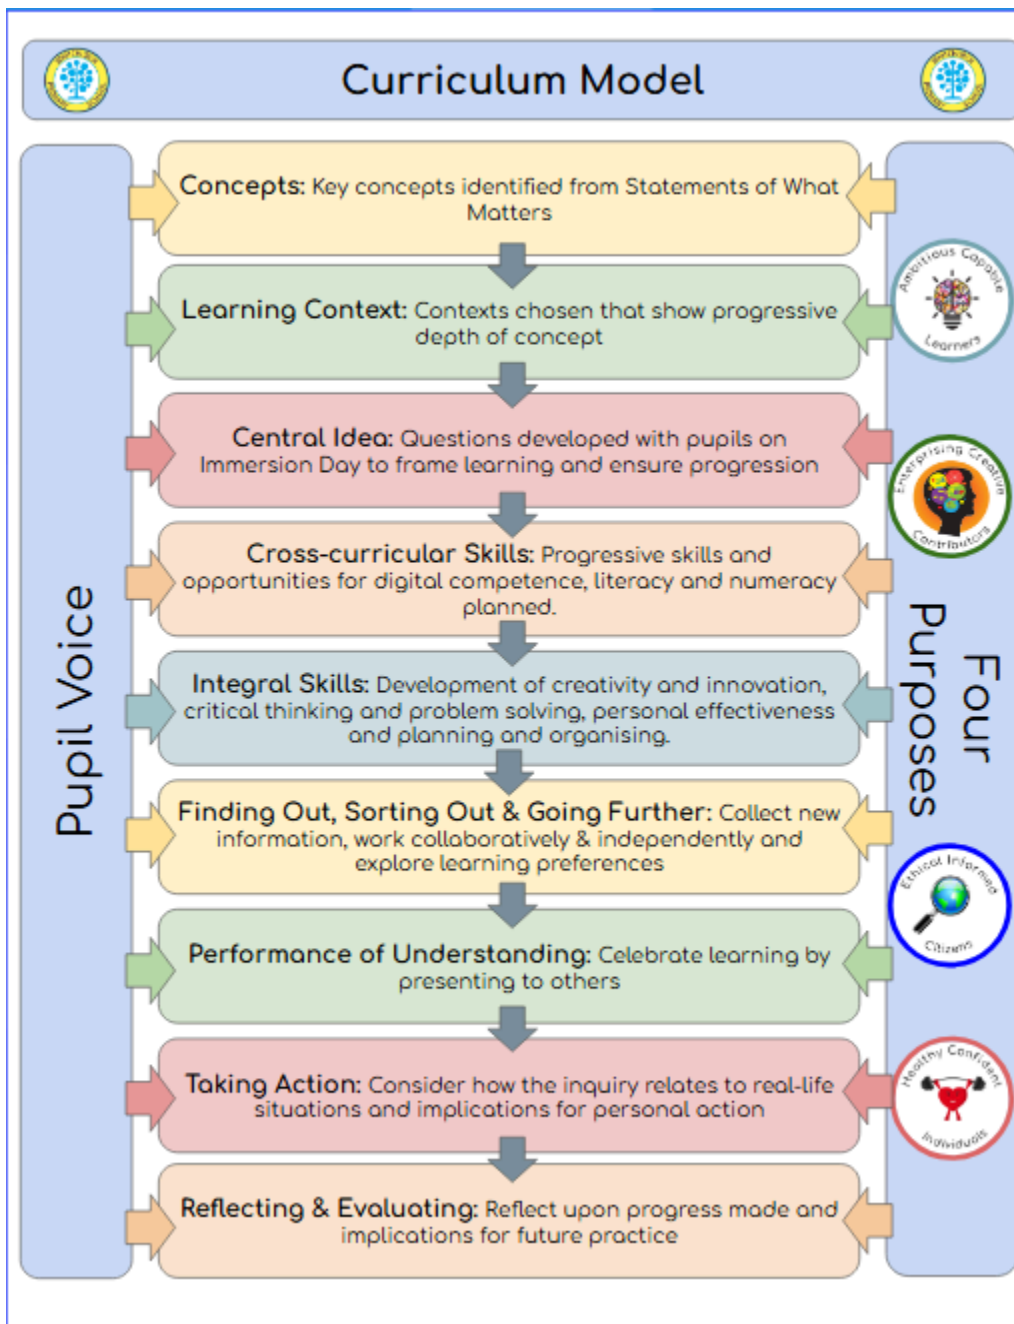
Curriculum Model

Pupil Voice

Concepts: Key concepts identified from Statements of What Matters

Learning Context: Contexts chosen that show progressive depth of concept

Central Idea: Questions developed with pupils on Immersion Day to frame learning and ensure progression

Cross-curricular Skills: Progressive skills and opportunities for digital competence, literacy and numeracy planned.

Integral Skills: Development of creativity and innovation, critical thinking and problem solving, personal effectiveness and planning and organising.

Finding Out, Sorting Out & Going Further: Collect new information, work collaboratively & independently and explore learning preferences

Performance of Understanding: Celebrate learning by presenting to others

Taking Action: Consider how the inquiry relates to real-life situations and implications for personal action

Reflecting & Evaluating: Reflect upon progress made and implications for future practice

Four Purposes

Ambitious Capable Learners

Enterprising Creative Contributors

Ethical Informed Citizens

Healthy Confident Individuals